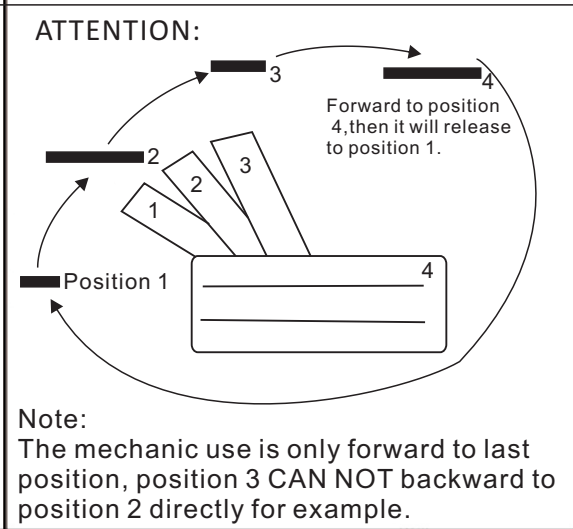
ATTENTION:

3

4

Forward to position 4,then it will release to position 1.

2

3

2

1

4

Position 1

Note:
The mechanic use is only forward to last position, position 3 CAN NOT backward to position 2 directly for example.